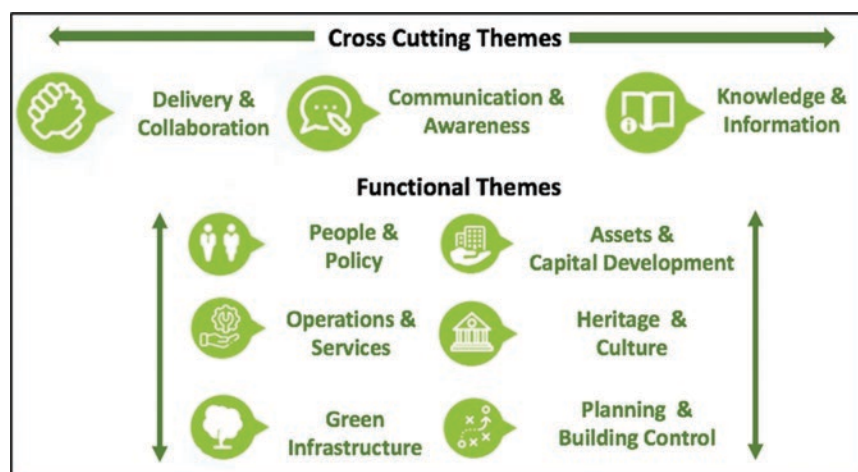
Cross Cutting Themes

Delivery & Collaboration

Communication & Awareness

Knowledge & Information

Functional Themes

People & Policy

Assets & Capital Development

Operations & Services

Heritage & Culture

Green Infrastructure

Planning & Building Control